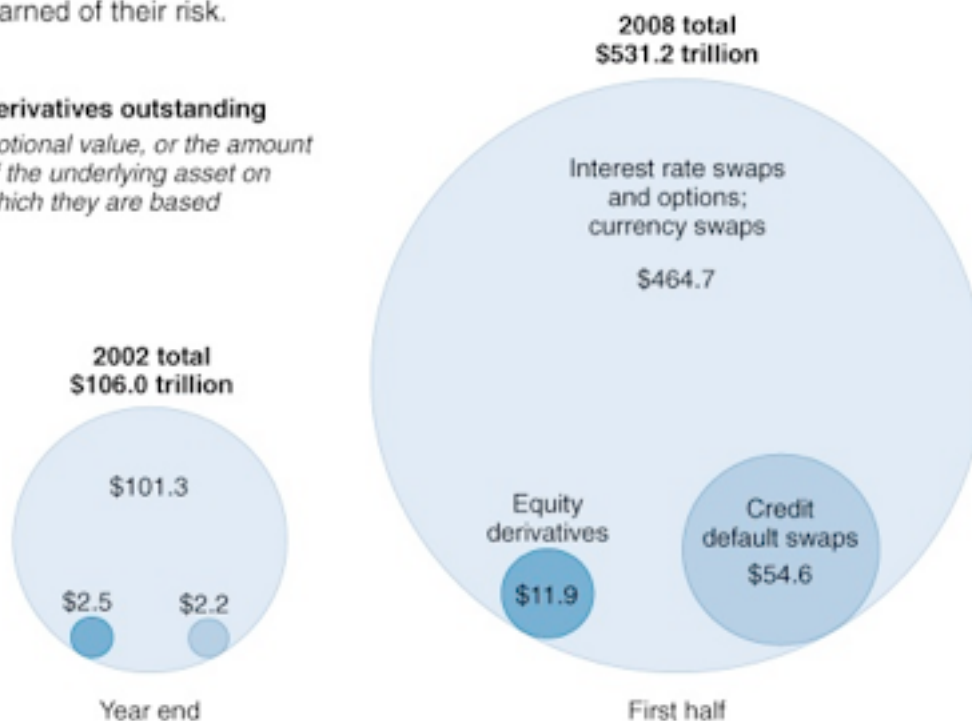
arned of their risk.

erivatives outstanding
otional value, or the amount
the underlying asset on
hich they are based

2002 total
$106.0 trillion

$101.3

$2.5

$2.2

Year end

2008 total
$531.2 trillion

Interest rate swaps and options; currency swaps

$464.7

Equity derivatives

$11.9

Credit default swaps

$54.6

First half